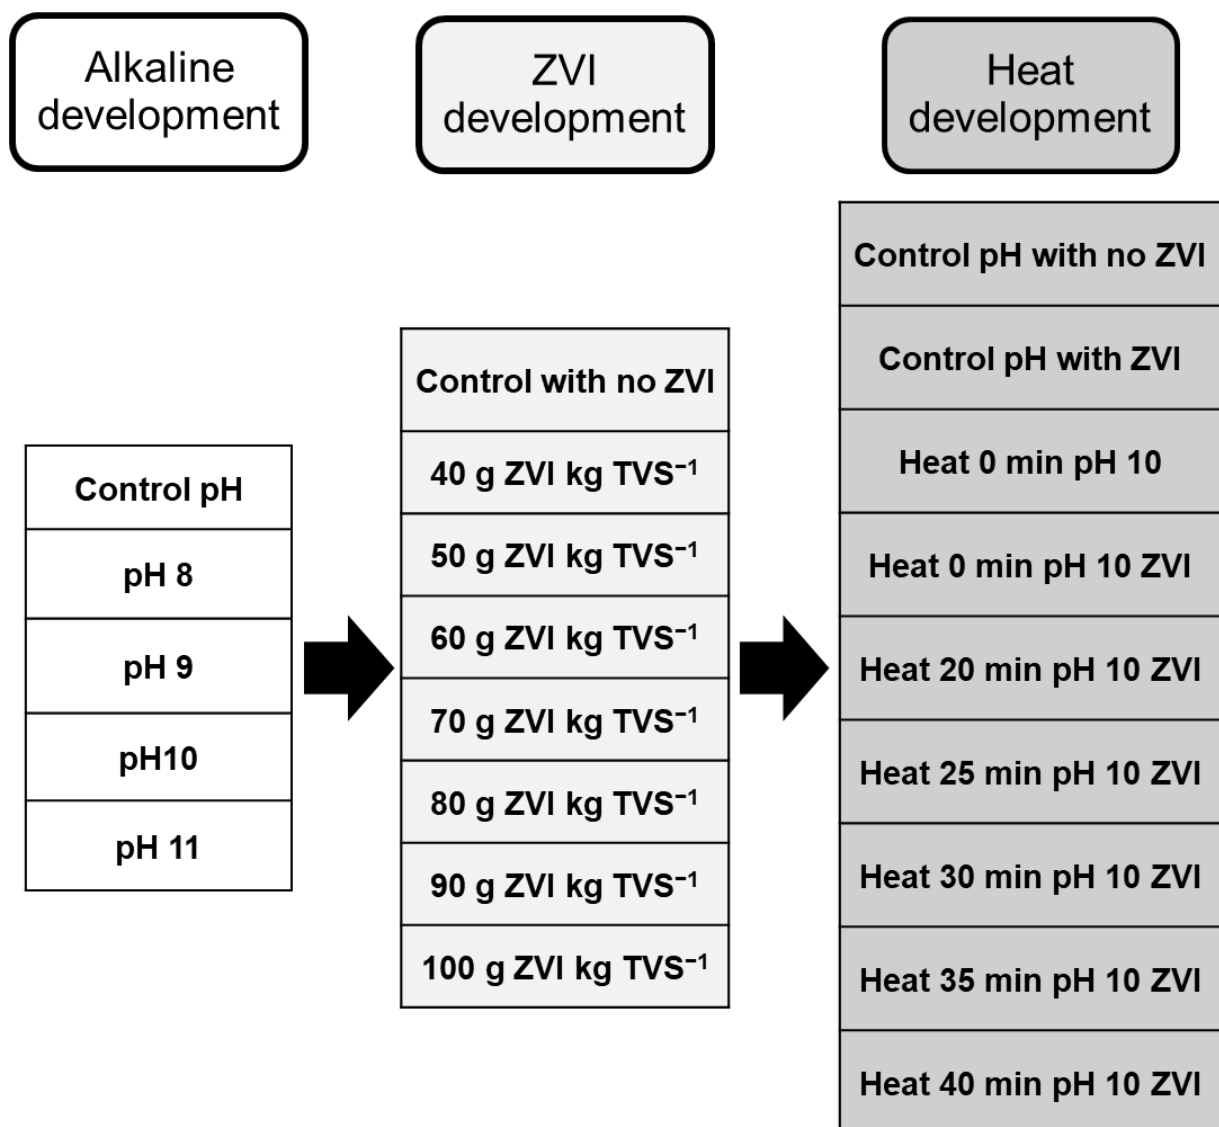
Alkaline development

Control pH
pH 8
pH 9
pH10
pH 11

ZVI development

Control with no ZVI
40 g ZVI kg TVS$^{-1}$
50 g ZVI kg TVS$^{-1}$
60 g ZVI kg TVS$^{-1}$
70 g ZVI kg TVS$^{-1}$
80 g ZVI kg TVS$^{-1}$
90 g ZVI kg TVS$^{-1}$
100 g ZVI kg TVS$^{-1}$

Heat development

Control pH with no ZVI
Control pH with ZVI
Heat 0 min pH 10
Heat 0 min pH 10 ZVI
Heat 20 min pH 10 ZVI
Heat 25 min pH 10 ZVI
Heat 30 min pH 10 ZVI
Heat 35 min pH 10 ZVI
Heat 40 min pH 10 ZVI